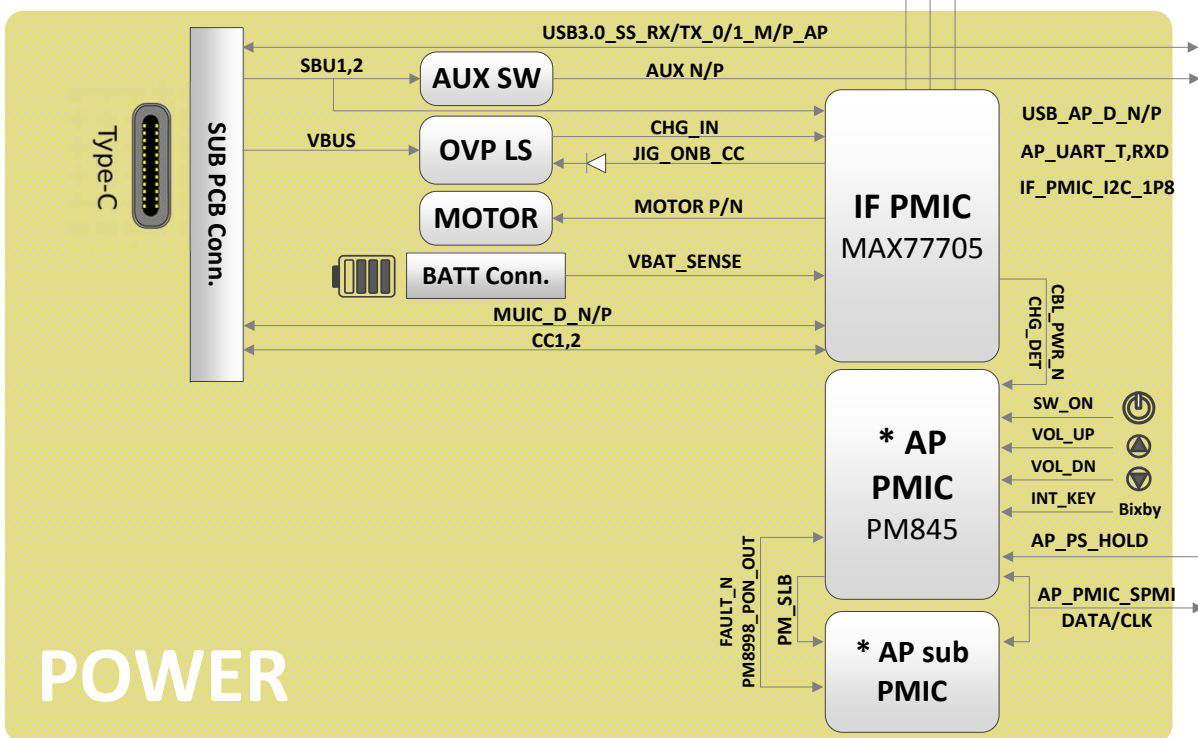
Type-C

SUB PCB Conn.

USB3.0_SS_RX/TX_0/1_M/P_AP

SBU1,2

AUX SW

AUX N/P

VBUS

OVP LS

CHG_IN

JIG_ONB_CC

MOTOR

MOTOR P/N

BATT Conn.

VBAT_SENSE

MUIC_D_N/P

CC1,2

IF PMIC
MAX77705

USB_AP_D_N/P

AP_UART_T,RXD

IF_PMIC_I2C_1P8

CBL_PWR_N
CHG_DET

* AP PMIC
PM845

SW_ON

VOL_UP

VOL_DN

INT_KEY

Bixby

AP_PS_HOLD

AP_PMIC_SPMI
DATA/CLK

FAULT_N
PM8998_PON_OUT

PM_SLB

* AP sub PMIC

POWER